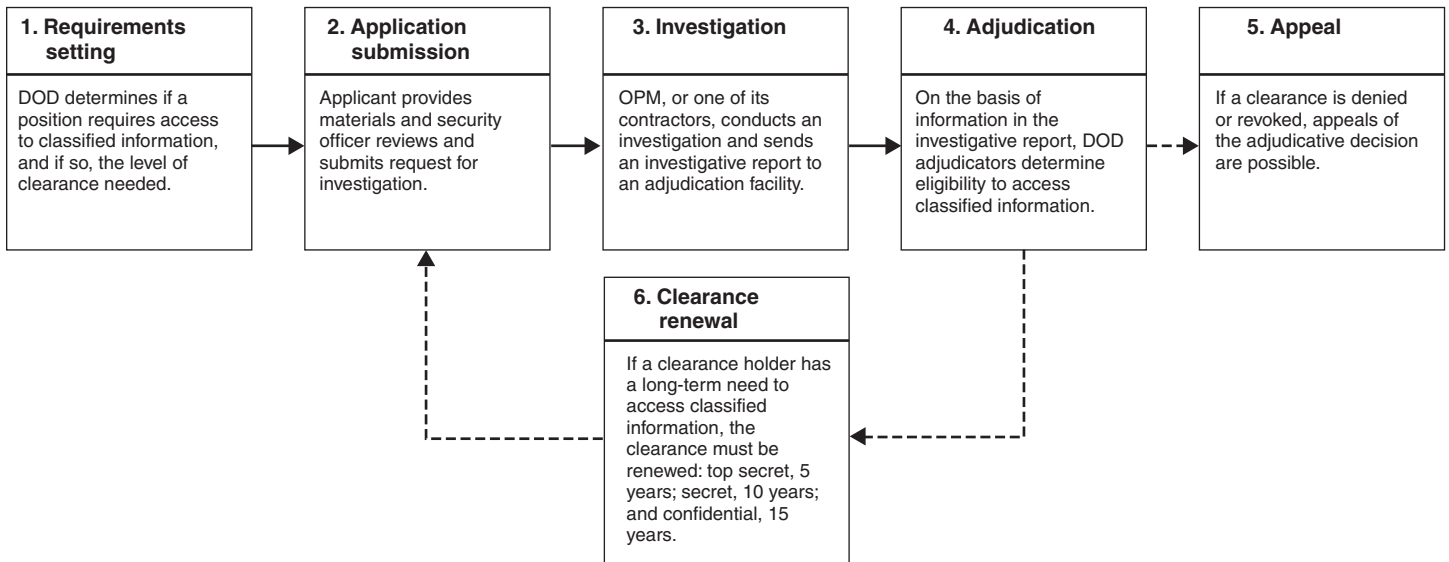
1. Requirements setting

DOD determines if a position requires access to classified information, and if so, the level of clearance needed.

2. Application submission

Applicant provides materials and security officer reviews and submits request for investigation.

3. Investigation

OPM, or one of its contractors, conducts an investigation and sends an investigative report to an adjudication facility.

4. Adjudication

On the basis of information in the investigative report, DOD adjudicators determine eligibility to access classified information.

5. Appeal

If a clearance is denied or revoked, appeals of the adjudicative decision are possible.

6. Clearance renewal

If a clearance holder has a long-term need to access classified information, the clearance must be renewed: top secret, 5 years; secret, 10 years; and confidential, 15 years.